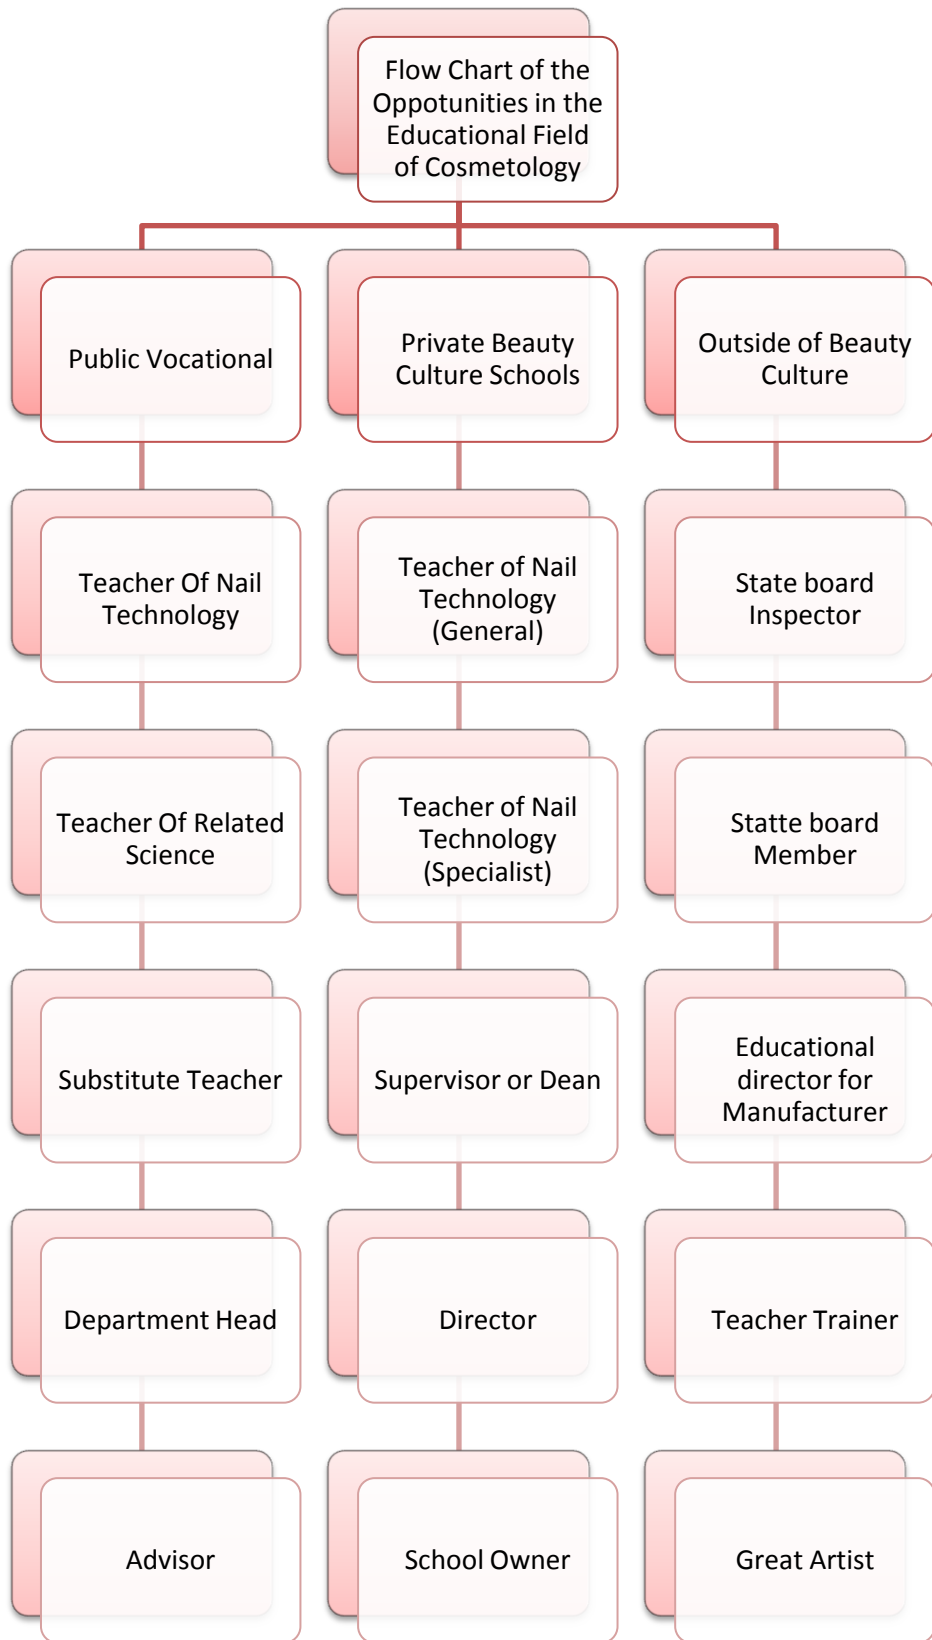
Flow Chart of the Oppotunities in the Educational Field of Cosmetology

Public Vocational

Teacher Of Nail Technology

Teacher Of Related Science

Substitute Teacher

Department Head

Advisor

Private Beauty Culture Schools

Teacher of Nail Technology (General)

Teacher of Nail Technology (Specialist)

Supervisor or Dean

Director

School Owner

Outside of Beauty Culture

State board Inspector

Statte board Member

Educational director for Manufacturer

Teacher Trainer

Great Artist